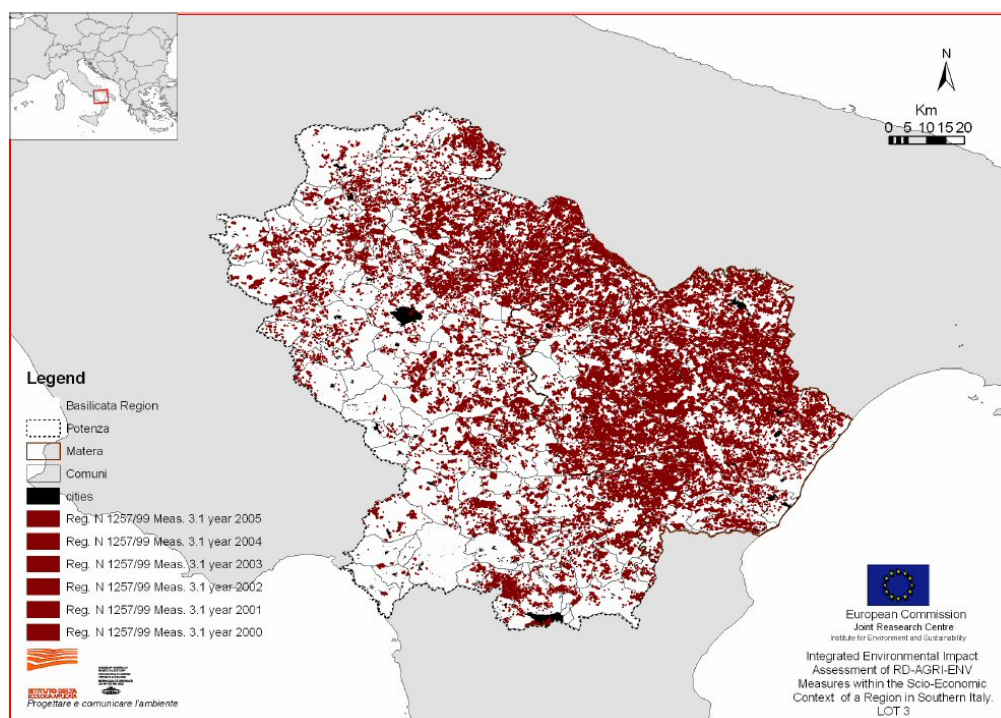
N

Km
0 5 10 15 20

Legend
Basilicata Region
Potenza
Matera
Comuni
cities
Reg. N 1257/99 Meas. 3.1 year 2005
Reg. N 1257/99 Meas. 3.1 year 2004
Reg. N 1257/99 Meas. 3.1 year 2003
Reg. N 1257/99 Meas. 3.1 year 2002
Reg. N 1257/99 Meas. 3.1 year 2001
Reg. N 1257/99 Meas. 3.1 year 2000

ISTITUTO DELLA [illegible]
Progettare e comunicare l'ambiente

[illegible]

European Commission
Joint Reasearch Centre
Institute for Environment and Sustainability

Integrated Environmental Impact Assessment of RD-AGRI-ENV Measures within the Scio-Economic Context of a Region in Southern Italy. LOT 3